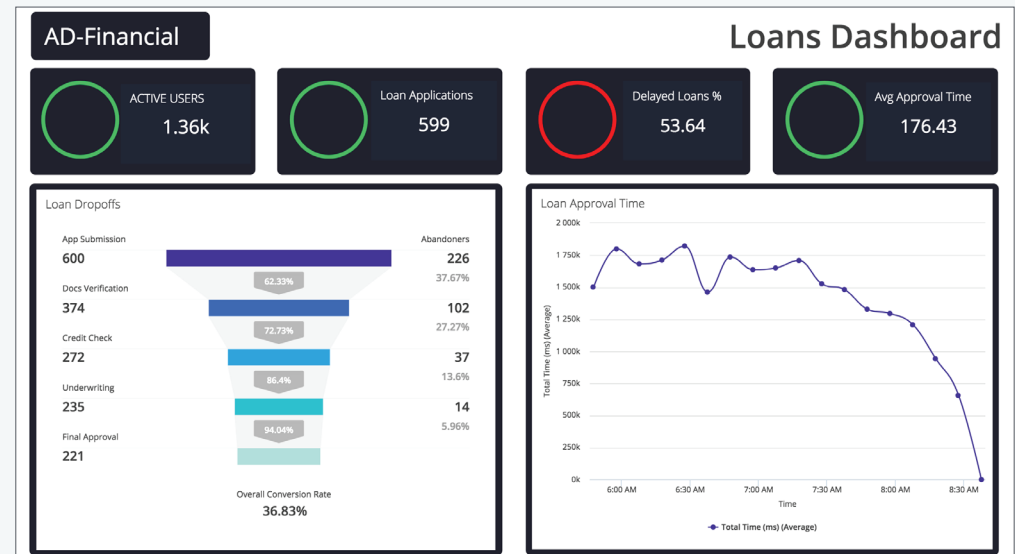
AD-Financial

Loans Dashboard

ACTIVE USERS
1.36k

Loan Applications
599

Delayed Loans %
53.64

Avg Approval Time
176.43

Loan Dropoffs

App Submission
600

Abandoners
226
37.67%

62.33%

Docs Verification
374

102
27.27%

72.73%

Credit Check
272

37
13.6%

86.4%

Underwriting
235

14
5.96%

94.04%

Final Approval
221

Overall Conversion Rate
36.83%

Loan Approval Time

2 000k
1 750k
1 500k
1 250k
1 000k
750k
500k
250k
0k

Total Time (ms) (Average)

6:00 AM
6:30 AM
7:00 AM
7:30 AM
8:00 AM
8:30 AM

Time

Total Time (ms) (Average)